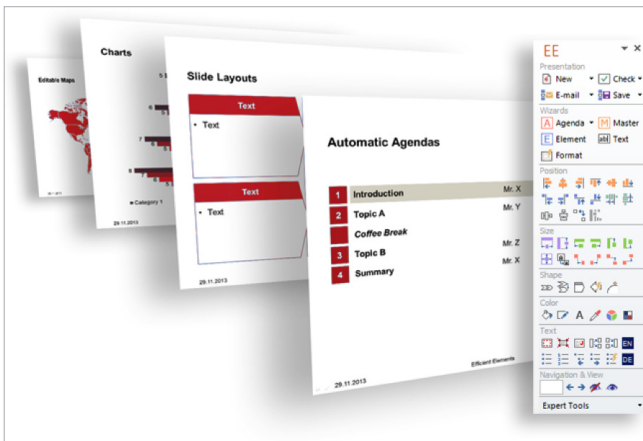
Editable Maps

Charts

Category 1

29.11.2013

Slide Layouts

Text

• Text

Text

• Text

29.11.2013

Automatic Agendas

1 Introduction Mr. X

2 Topic A Mr. Y

Coffee Break

3 Topic B Mr. Z

4 Summary Mr. X

29.11.2013

Efficient Elements

EE

Presentation

New

Check

E-mail

Save

Wizards

Agenda

Master

Element

Text

Format

Position

Size

Shape

Color

A

Text

EN

DE

Navigation & View

Expert Tools